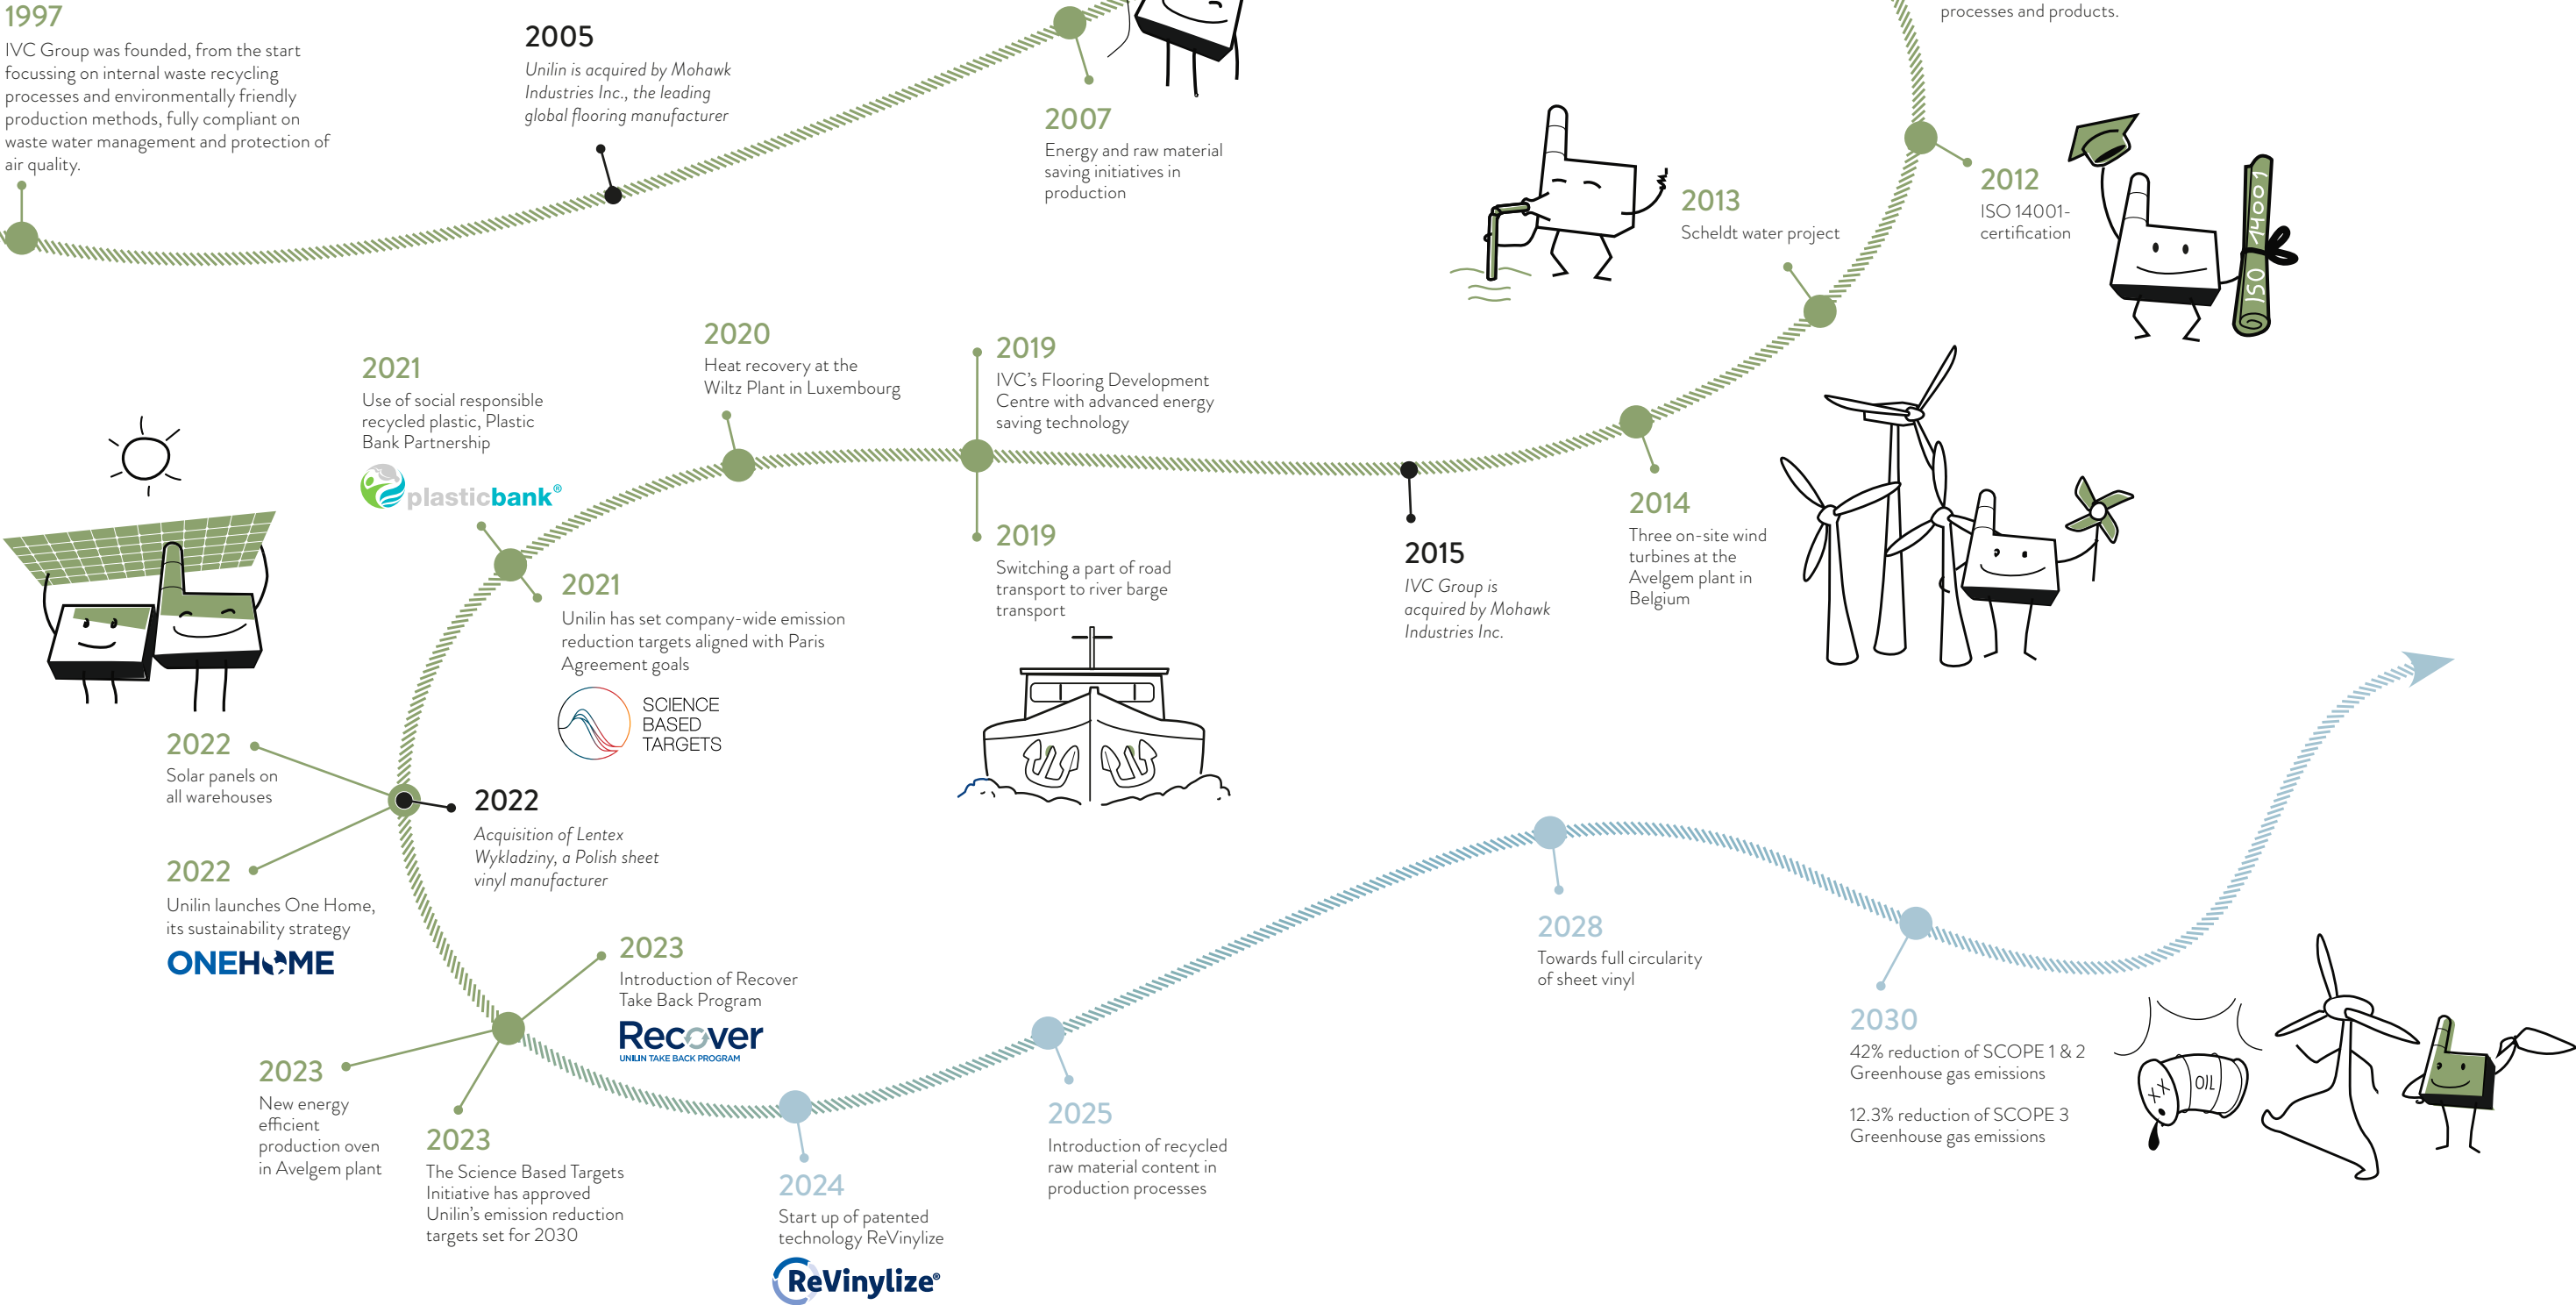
1997
IVC Group was founded, from the start focussing on internal waste recycling processes and environmentally friendly production methods, fully compliant on waste water management and protection of air quality.

2005
Unilin is acquired by Mohawk Industries Inc., the leading global flooring manufacturer

2007
Energy and raw material saving initiatives in production

processes and products.

2013
Scheldt water project

2012
ISO 14001-certification

ISO 14001

2021
Use of social responsible recycled plastic, Plastic Bank Partnership

plasticbank®

2020
Heat recovery at the Wiltz Plant in Luxembourg

2019
IVC's Flooring Development Centre with advanced energy saving technology

2019
Switching a part of road transport to river barge transport

2015
IVC Group is acquired by Mohawk Industries Inc.

2014
Three on-site wind turbines at the Avelgem plant in Belgium

2021
Unilin has set company-wide emission reduction targets aligned with Paris Agreement goals

SCIENCE BASED TARGETS

2022
Solar panels on all warehouses

2022
Acquisition of Lentex Wykladziny, a Polish sheet vinyl manufacturer

2022
Unilin launches One Home, its sustainability strategy

ONEHOME

2023
Introduction of Recover Take Back Program

Recover
UNILIN TAKE BACK PROGRAM

2023
New energy efficient production oven in Avelgem plant

2023
The Science Based Targets Initiative has approved Unilin's emission reduction targets set for 2030

2024
Start up of patented technology ReVinylize

ReVinylize®

2025
Introduction of recycled raw material content in production processes

2028
Towards full circularity of sheet vinyl

2030
42% reduction of SCOPE 1 & 2 Greenhouse gas emissions

12.3% reduction of SCOPE 3 Greenhouse gas emissions

OIL